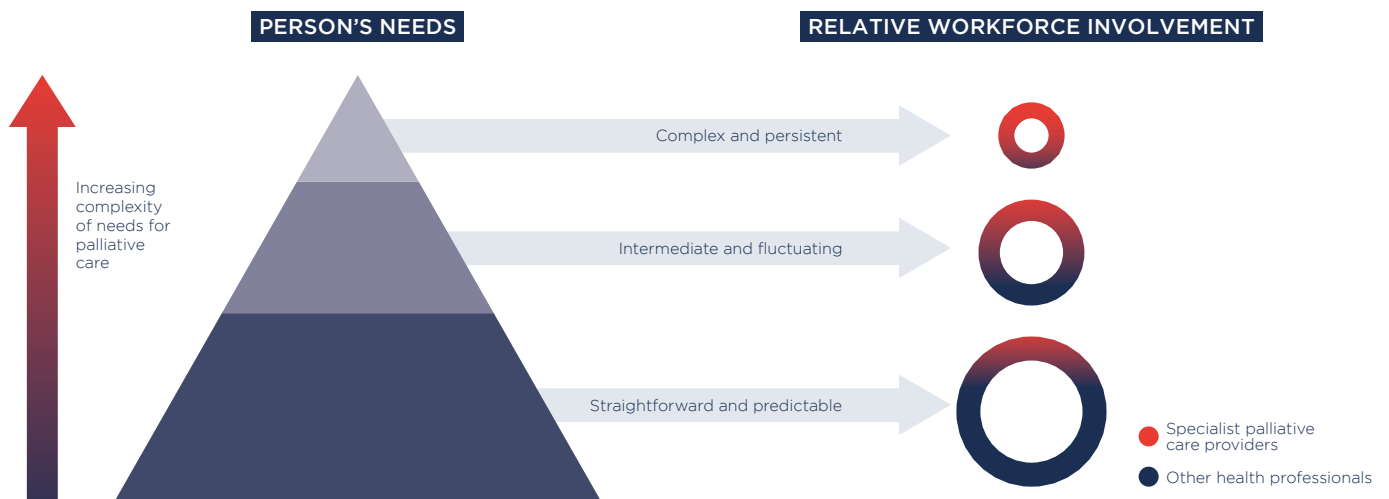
PERSON’S NEEDS

RELATIVE WORKFORCE INVOLVEMENT

Increasing complexity of needs for palliative care

Complex and persistent

Intermediate and fluctuating

Straightforward and predictable

Specialist palliative care providers

Other health professionals